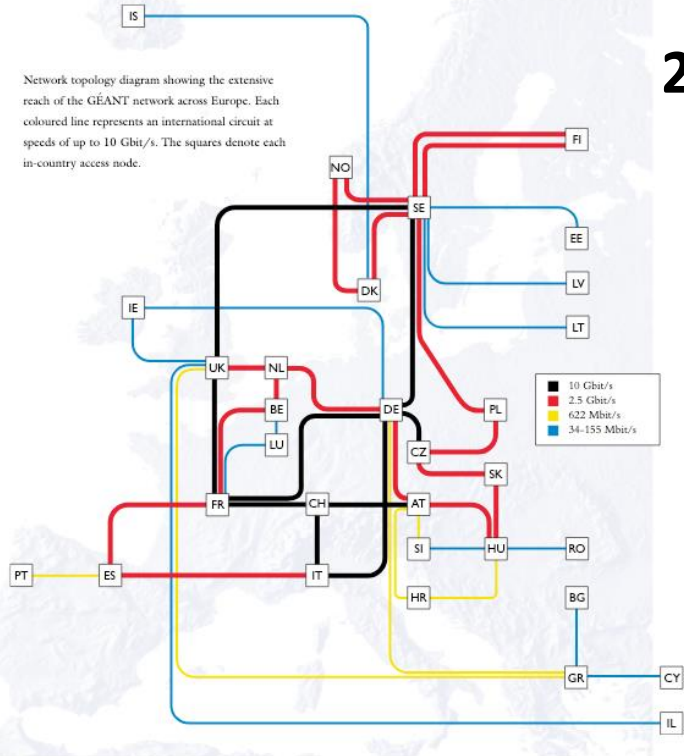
IS

2

Network topology diagram showing the extensive reach of the GÉANT network across Europe. Each coloured line represents an international circuit at speeds of up to 10 Gbit/s. The squares denote each in-country access node.

FI
NO
SE
EE
DK
LV
LT
IE
UK
NL
10 Gbit/s
2.5 Gbit/s
622 Mbit/s
34-155 Mbit/s
BE
DE
PL
LU
CZ
SK
FR
CH
AT
SI
HU
RO
PT
ES
IT
HR
BG
GR
CY
IL